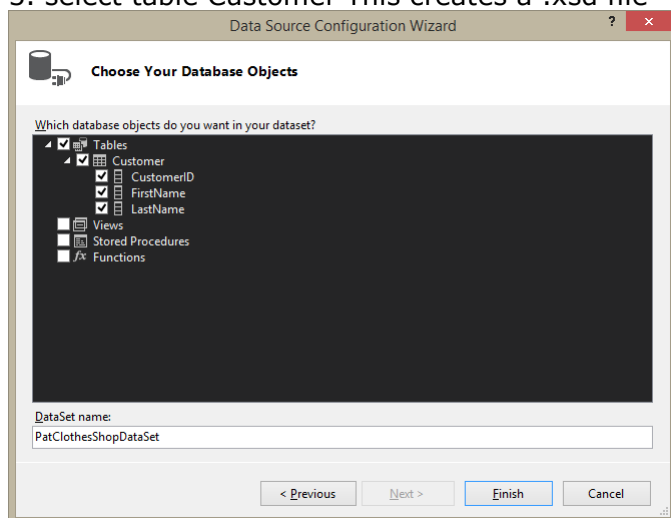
5. Select table Customer This creates a .xsd file

Data Source Configuration Wizard

?

Choose Your Database Objects

Which database objects do you want in your dataset?

Tables
Customer
CustomerID
FirstName
LastName
Views
Stored Procedures
$fx$ Functions

DataSet name:

PatClothesShopDataSet

< Previous

Next >

Finish

Cancel